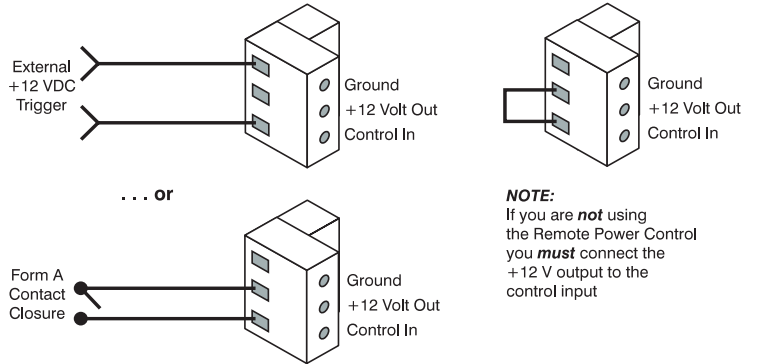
External +12 VDC Trigger

Ground
+12 Volt Out
Control In

Ground
+12 Volt Out
Control In

. . . or

NOTE:
If you are *not* using the Remote Power Control you *must* connect the +12 V output to the control input

Form A Contact Closure

Ground
+12 Volt Out
Control In